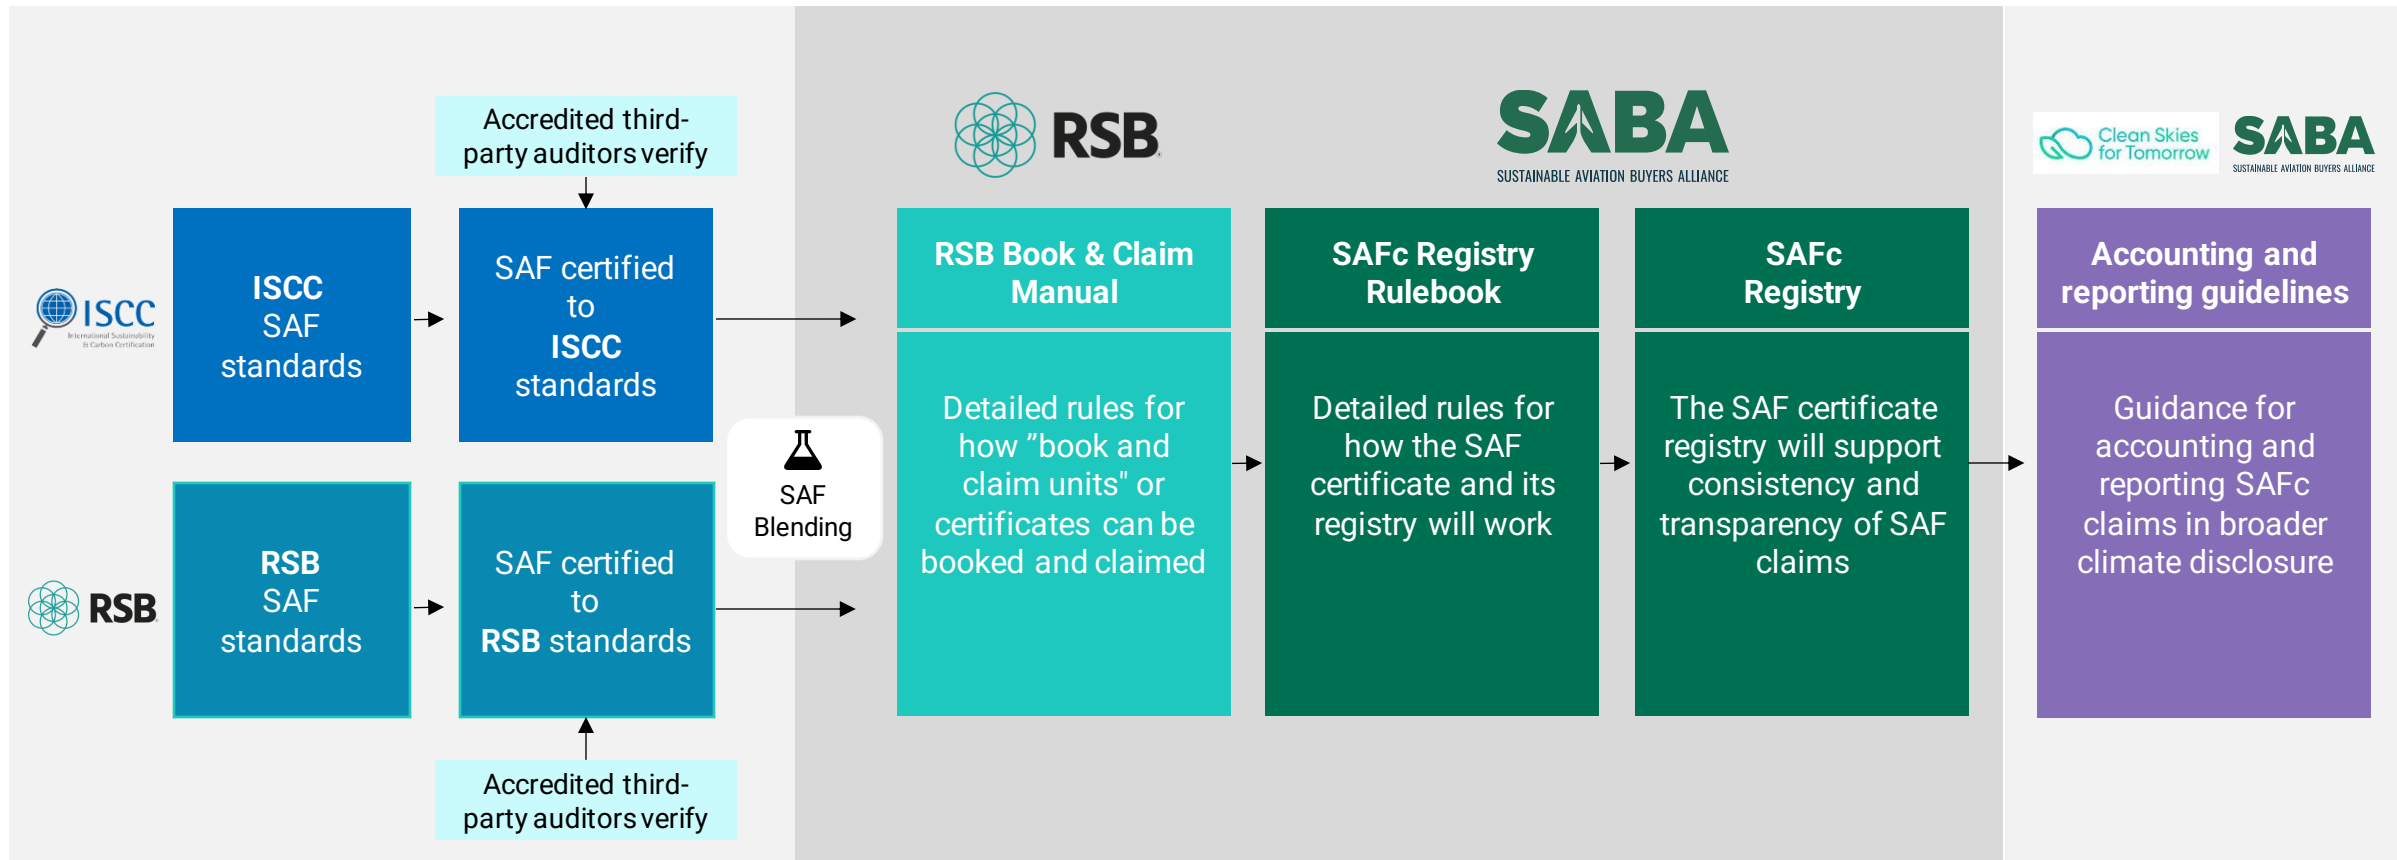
Accredited third-party auditors verify

ISCC International Sustainability & Carbon Certification

ISCC SAF standards

SAF certified to ISCC standards

RSB

RSB SAF standards

SAF certified to RSB standards

Accredited third-party auditors verify

SAF Blending

RSB

SABA SUSTAINABLE AVIATION BUYERS ALLIANCE

Clean Skies for Tomorrow

SABA SUSTAINABLE AVIATION BUYERS ALLIANCE

RSB Book & Claim Manual

Detailed rules for how ”book and claim units" or certificates can be booked and claimed

SAFc Registry Rulebook

Detailed rules for how the SAF certificate and its registry will work

SAFc Registry

The SAF certificate registry will support consistency and transparency of SAF claims

Accounting and reporting guidelines

Guidance for accounting and reporting SAFc claims in broader climate disclosure